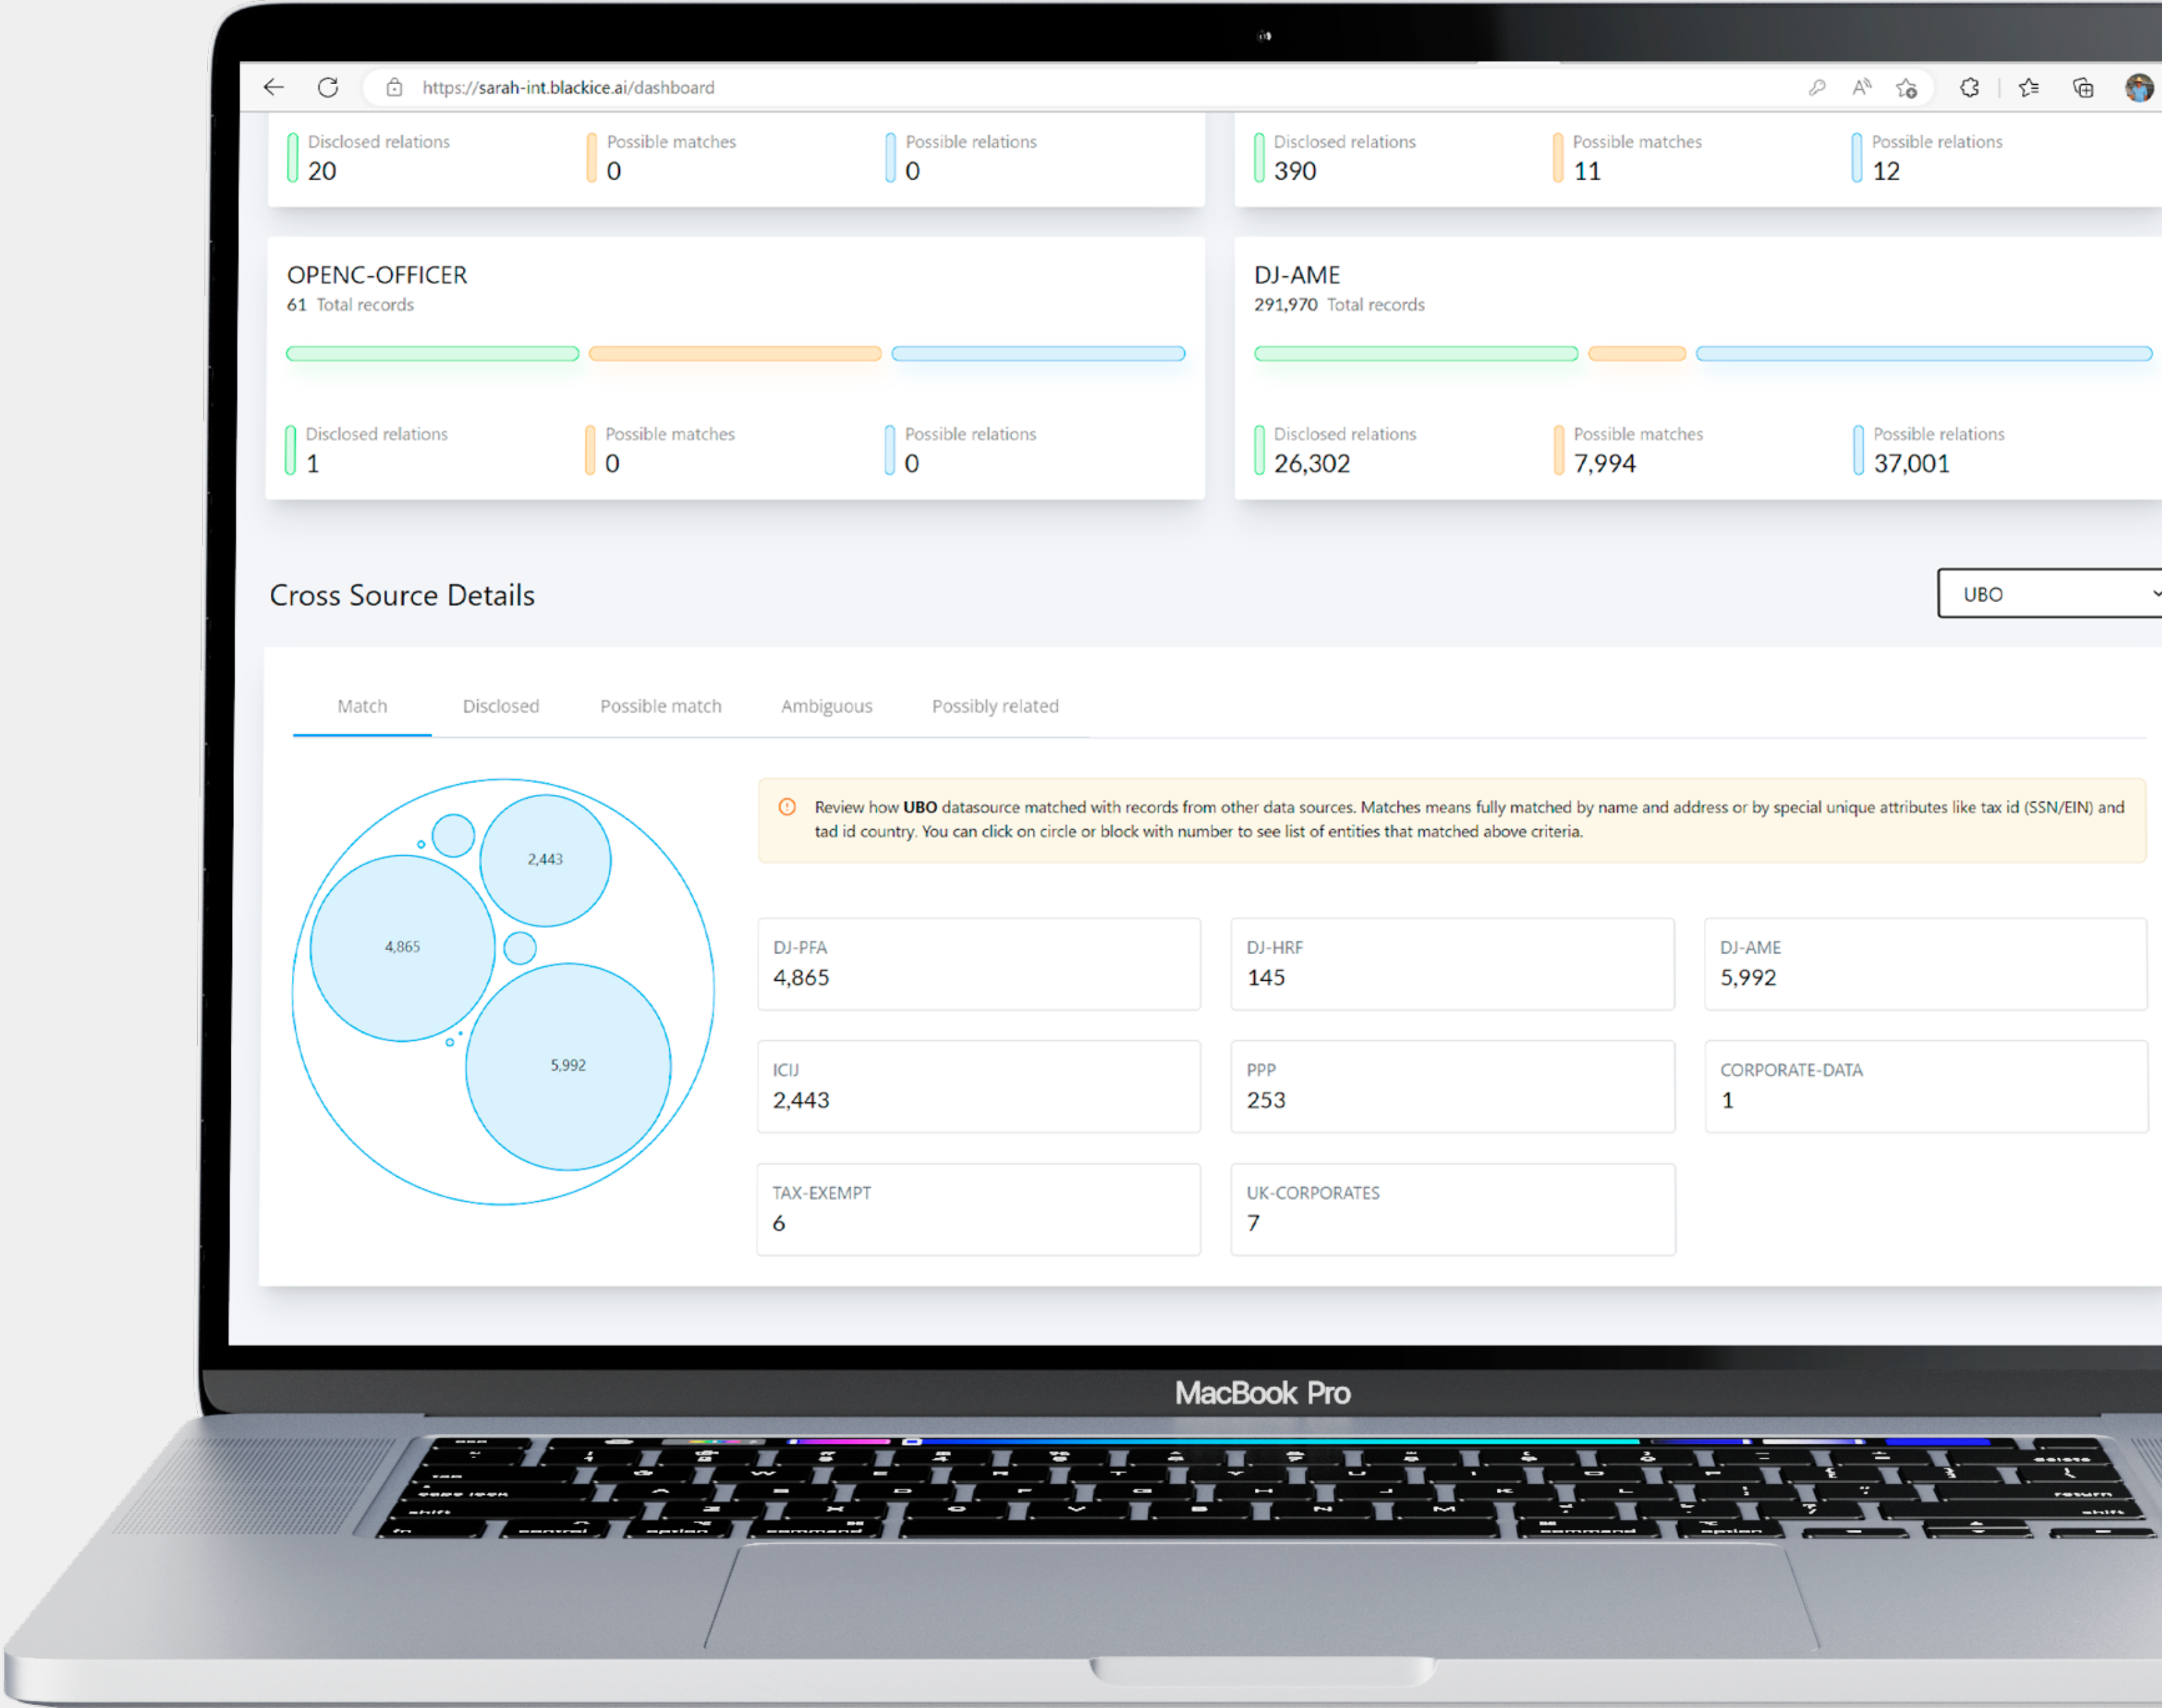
https://sarah-int.blackice.ai/dashboard

Disclosed relations
20

Possible matches
0

Possible relations
0

Disclosed relations
390

Possible matches
11

Possible relations
12

OPENC-OFFICER
61 Total records

Disclosed relations
1

Possible matches
0

Possible relations
0

DJ-AME
291,970 Total records

Disclosed relations
26,302

Possible matches
7,994

Possible relations
37,001

Cross Source Details

UBO

Match Disclosed Possible match Ambiguous Possibly related

2,443
4,865
5,992

Review how **UBO** datasource matched with records from other data sources. Matches means fully matched by name and address or by special unique attributes like tax id (SSN/EIN) and tad id country. You can click on circle or block with number to see list of entities that matched above criteria.

DJ-PFA
4,865

DJ-HRF
145

DJ-AME
5,992

ICIJ
2,443

PPP
253

CORPORATE-DATA
1

TAX-EXEMPT
6

UK-CORPORATES
7

MacBook Pro